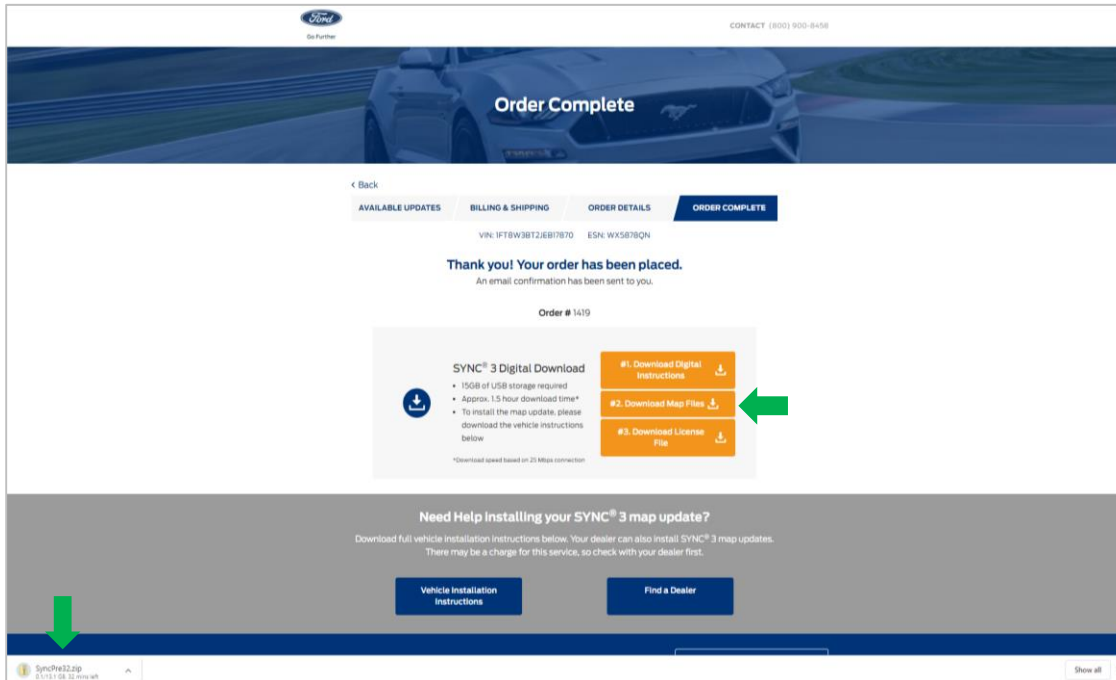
Ford
Go Further

CONTACT (800) 900-8456

Order Complete

‹ Back

AVAILABLE UPDATES | BILLING & SHIPPING | ORDER DETAILS | ORDER COMPLETE

VIN: 1FT8W3BT2JEB17870 ESN: WX5878QN

Thank you! Your order has been placed.
An email confirmation has been sent to you.

Order # 1419

SYNC® 3 Digital Download
• 15GB of USB storage required
• Approx. 1.5 hour download time*
• To install the map update, please download the vehicle instructions below

*Download speed based on 25 Mbps connection

#1. Download Digital Instructions
#2. Download Map Files
#3. Download License File

Need Help Installing your SYNC® 3 map update?
Download full vehicle installation instructions below. Your dealer can also install SYNC® 3 map updates. There may be a charge for this service, so check with your dealer first.

Vehicle Installation Instructions
Find a Dealer

SyncPre32.zip
0.1/13.1 GB, 32 mins left

Show all